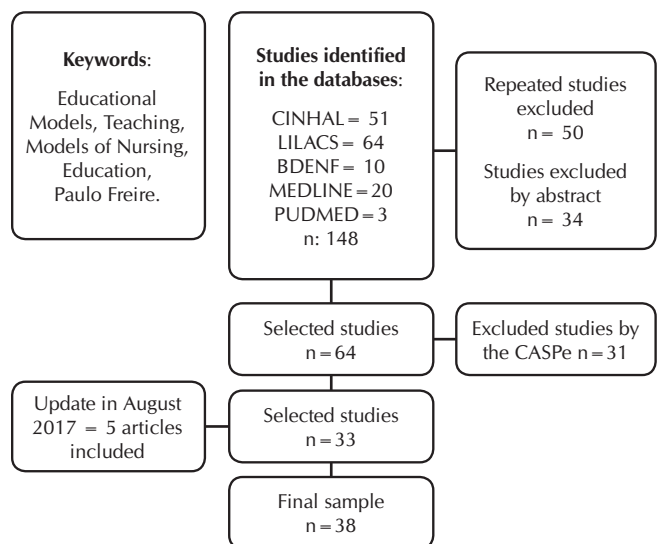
**Keywords**:

Educational Models, Teaching, Models of Nursing, Education, Paulo Freire.

**Studies identified in the databases**:

CINHAL = 51
LILACS = 64
BDENF = 10
MEDLINE = 20
PUDMED = 3
n: 148

Repeated studies excluded
n = 50

Studies excluded by abstract
n = 34

Selected studies
n = 64

Excluded studies by the CASPe n = 31

Update in August 2017 = 5 articles included

Selected studies
n = 33

Final sample
n = 38